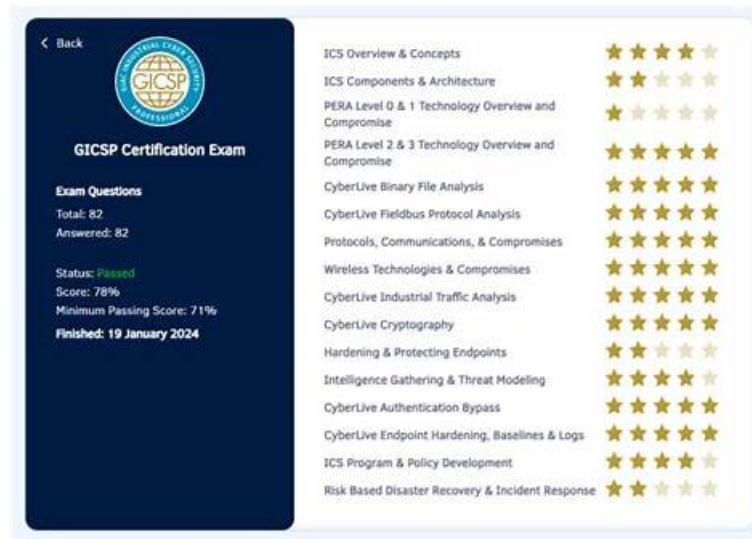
< Back

GIAC INDUSTRIAL CYBER SECURITY PROFESSIONAL

GICSP

GICSP Certification Exam

Exam Questions
Total: 82
Answered: 82

Status: Passed
Score: 78%
Minimum Passing Score: 71%
Finished: 19 January 2024

ICS Overview & Concepts
ICS Components & Architecture
PERA Level 0 & 1 Technology Overview and Compromise
PERA Level 2 & 3 Technology Overview and Compromise
CyberLive Binary File Analysis
CyberLive Fieldbus Protocol Analysis
Protocols, Communications, & Compromises
Wireless Technologies & Compromises
CyberLive Industrial Traffic Analysis
CyberLive Cryptography
Hardening & Protecting Endpoints
Intelligence Gathering & Threat Modeling
CyberLive Authentication Bypass
CyberLive Endpoint Hardening, Baselines & Logs
ICS Program & Policy Development
Risk Based Disaster Recovery & Incident Response